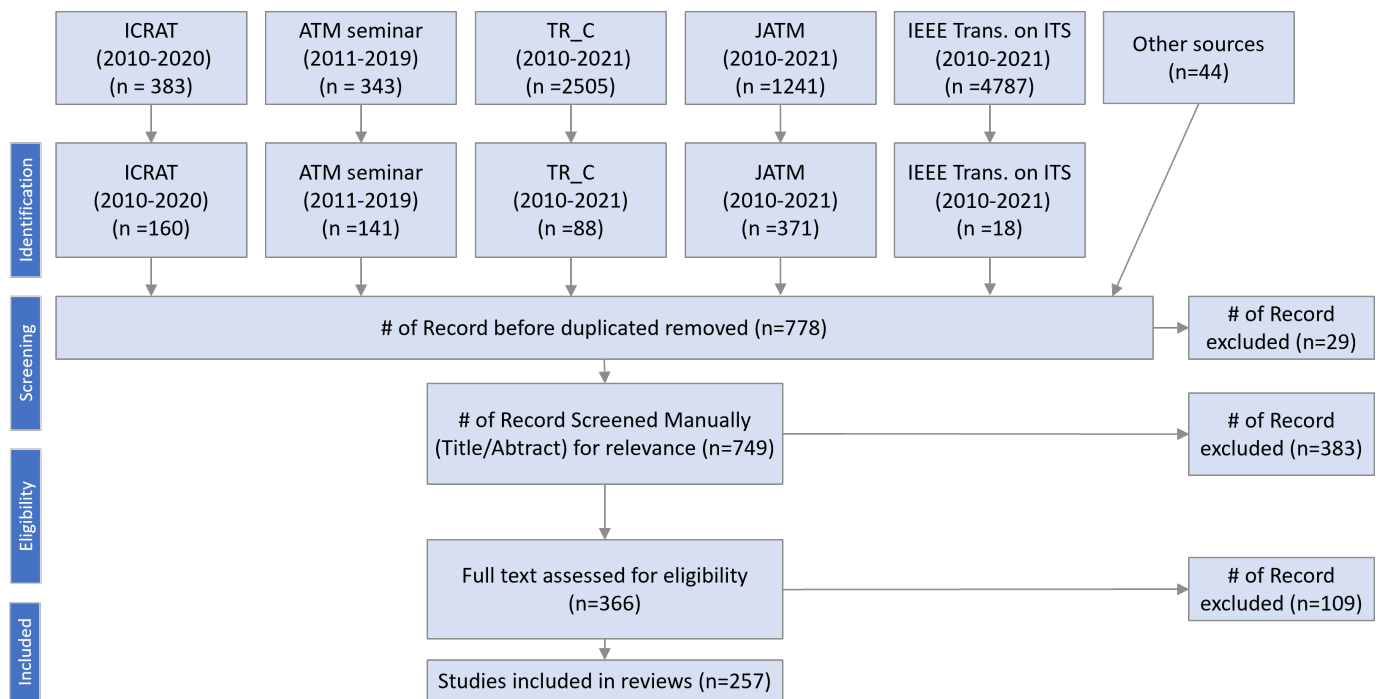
ICRAT
(2010-2020)
(n = 383)

ATM seminar
(2011-2019)
(n = 343)

TR_C
(2010-2021)
(n =2505)

JATM
(2010-2021)
(n =1241)

IEEE Trans. on ITS
(2010-2021)
(n =4787)

Other sources
(n=44)

Identification

ICRAT
(2010-2020)
(n =160)

ATM seminar
(2011-2019)
(n =141)

TR_C
(2010-2021)
(n =88)

JATM
(2010-2021)
(n =371)

IEEE Trans. on ITS
(2010-2021)
(n =18)

Screening

# of Record before duplicated removed (n=778)

# of Record
excluded (n=29)

# of Record Screened Manually
(Title/Abtract) for relevance (n=749)

# of Record
excluded (n=383)

Eligibility

Full text assessed for eligibility
(n=366)

# of Record
excluded (n=109)

Included

Studies included in reviews (n=257)